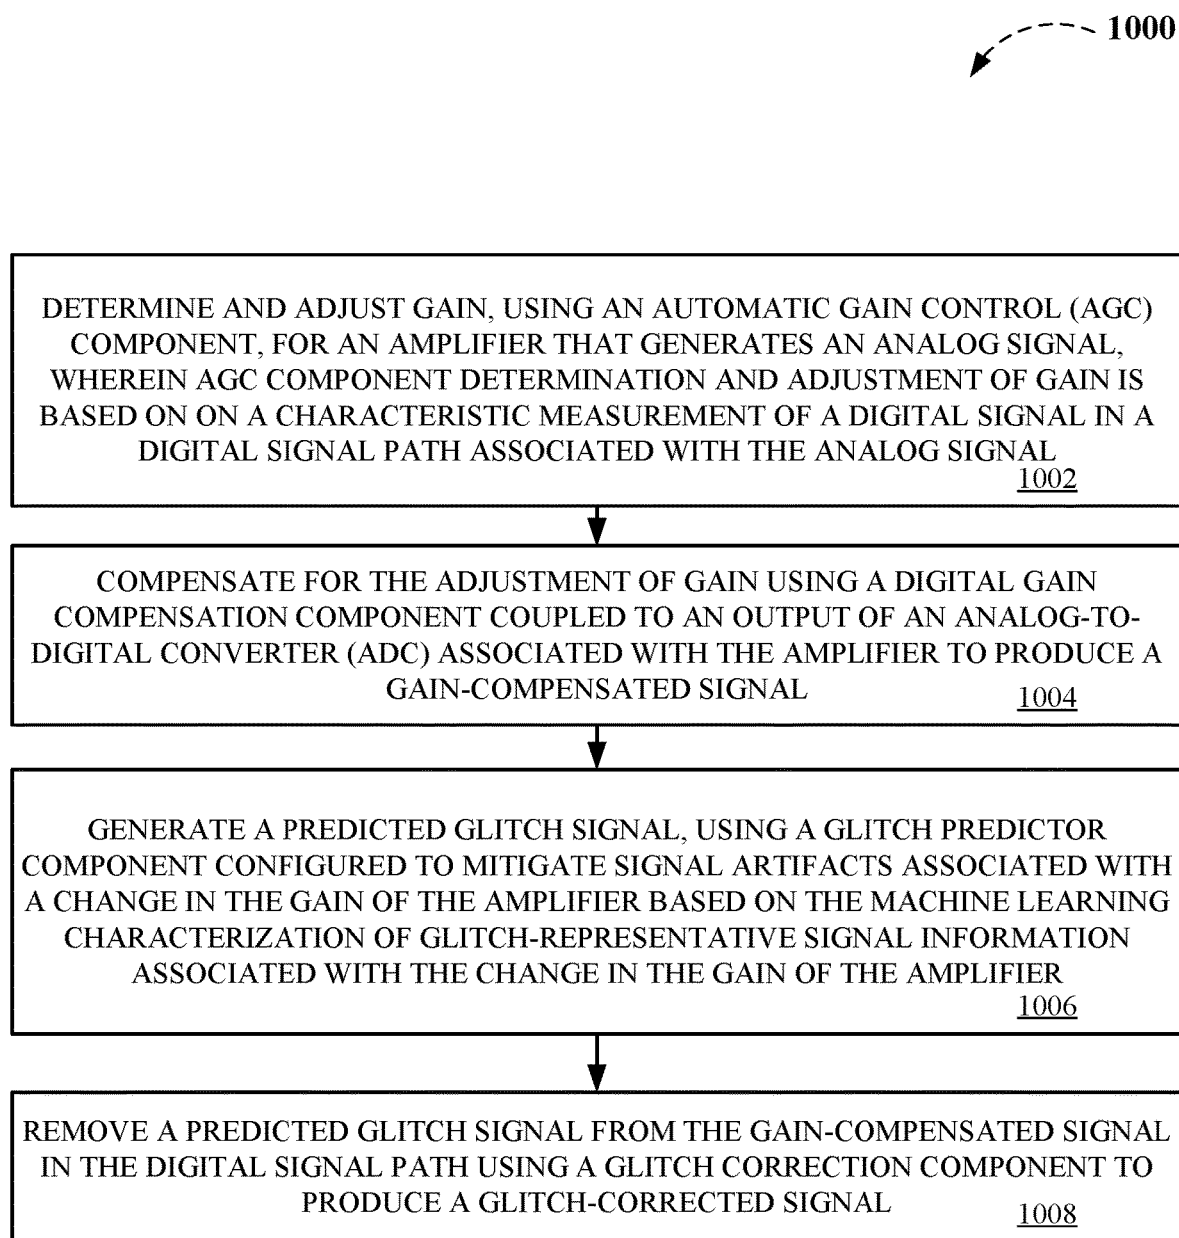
1000

DETERMINE AND ADJUST GAIN, USING AN AUTOMATIC GAIN CONTROL (AGC) COMPONENT, FOR AN AMPLIFIER THAT GENERATES AN ANALOG SIGNAL, WHEREIN AGC COMPONENT DETERMINATION AND ADJUSTMENT OF GAIN IS BASED ON ON A CHARACTERISTIC MEASUREMENT OF A DIGITAL SIGNAL IN A DIGITAL SIGNAL PATH ASSOCIATED WITH THE ANALOG SIGNAL
1002

COMPENSATE FOR THE ADJUSTMENT OF GAIN USING A DIGITAL GAIN COMPENSATION COMPONENT COUPLED TO AN OUTPUT OF AN ANALOG-TO-DIGITAL CONVERTER (ADC) ASSOCIATED WITH THE AMPLIFIER TO PRODUCE A GAIN-COMPENSATED SIGNAL
1004

GENERATE A PREDICTED GLITCH SIGNAL, USING A GLITCH PREDICTOR COMPONENT CONFIGURED TO MITIGATE SIGNAL ARTIFACTS ASSOCIATED WITH A CHANGE IN THE GAIN OF THE AMPLIFIER BASED ON THE MACHINE LEARNING CHARACTERIZATION OF GLITCH-REPRESENTATIVE SIGNAL INFORMATION ASSOCIATED WITH THE CHANGE IN THE GAIN OF THE AMPLIFIER
1006

REMOVE A PREDICTED GLITCH SIGNAL FROM THE GAIN-COMPENSATED SIGNAL IN THE DIGITAL SIGNAL PATH USING A GLITCH CORRECTION COMPONENT TO PRODUCE A GLITCH-CORRECTED SIGNAL
1008